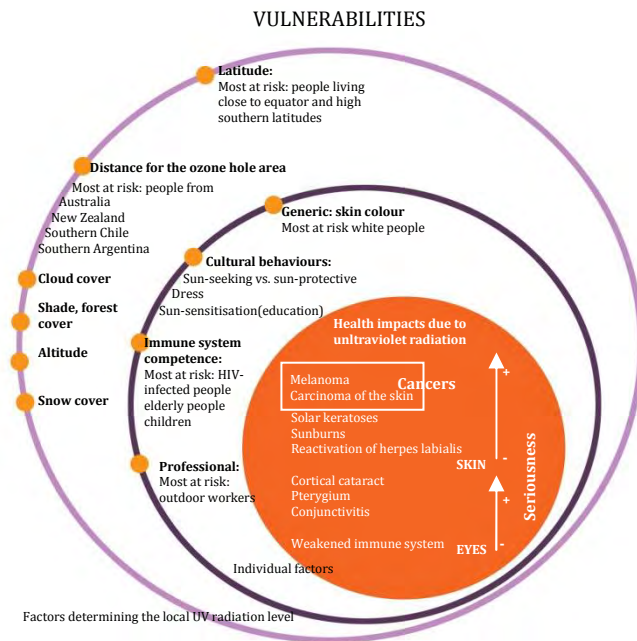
VULNERABILITIES

Latitude:
Most at risk: people living close to equator and high southern latitudes

Distance for the ozone hole area
Most at risk: people from
Australia
New Zealand
Southern Chile
Southern Argentina

Cloud cover

Shade, forest cover

Altitude

Snow cover

Generic: skin colour
Most at risk white people

Cultural behaviours:
Sun-seeking vs. sun-protective
Dress
Sun-sensitisation(education)

Immune system competence:
Most at risk: HIV-infected people
elderly people
children

Professional:
Most at risk: outdoor workers

Health impacts due to ultraviolet radiation

Melanoma
Carcinoma of the skin
Cancers

Solar keratoses
Sunburns
Reactivation of herpes labialis

SKIN

Cortical cataract
Pterygium
Conjunctivitis

Weakened immune system

EYES

+
-
+
-
Seriousness

Individual factors

Factors determining the local UV radiation level